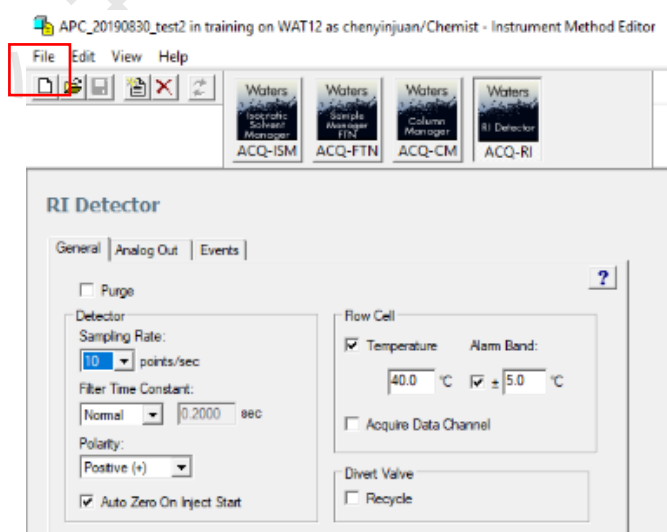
APC_20190830_test2 in training on WAT12 as chenyinjuan/Chemist - Instrument Method Editor

File Edit View Help

Waters Isocratic Solvent Manager ACQ-ISM

Waters Sample Manager FTN ACQ-FTN

Waters Column Manager ACQ-CM

Waters RI Detector ACQ-RI

RI Detector

General | Analog Out | Events

?

Purge

Detector

Sampling Rate:

10 points/sec

Filter Time Constant:

Normal 0.2000 sec

Polarity:

Positive (+)

Auto Zero On Inject Start

Flow Cell

Temperature Alarm Band:

40.0 °C ± 5.0 °C

Acquire Data Channel

Divert Valve

Recycle